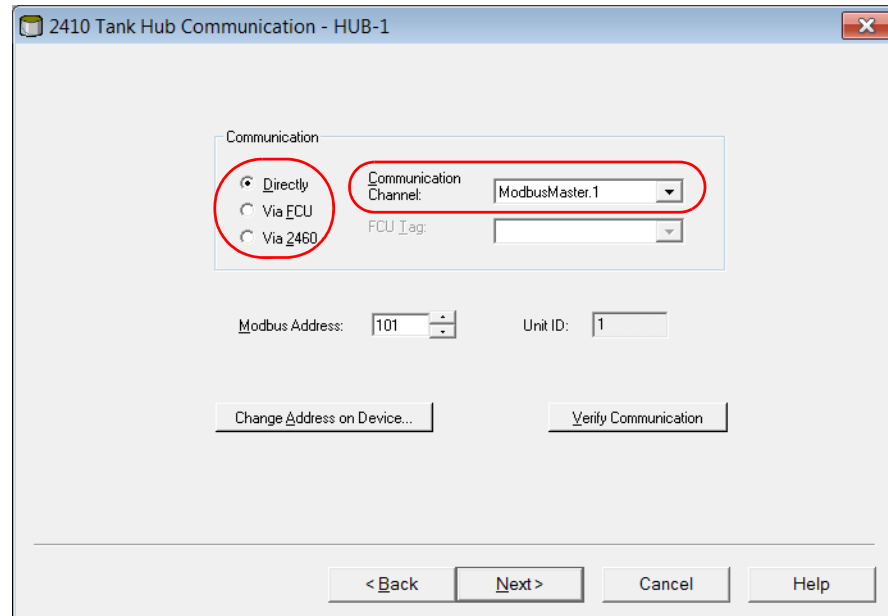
2410 Tank Hub Communication - HUB-1

Communication

Directly
Via FCU
Via 2460

Communication Channel: ModbusMaster.1

FCU Tag:

Modbus Address: 101

Unit ID: 1

Change Address on Device...

Verify Communication

< Back

Next >

Cancel

Help